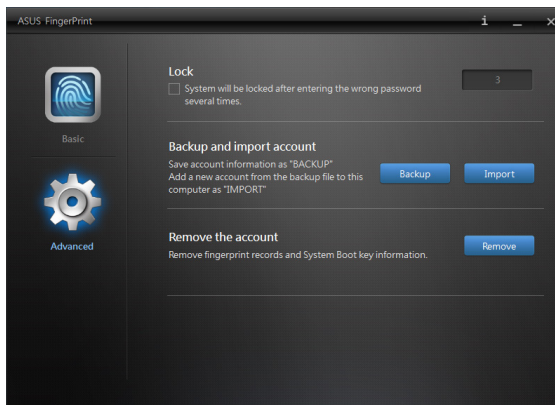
ASUS FingerPrint

i _ ×

Basic

Advanced

Lock

System will be locked after entering the wrong password several times.

3

Backup and import account

Save account information as "BACKUP"
Add a new account from the backup file to this computer as "IMPORT"

Backup

Import

Remove the account

Remove fingerprint records and System Boot key information.

Remove